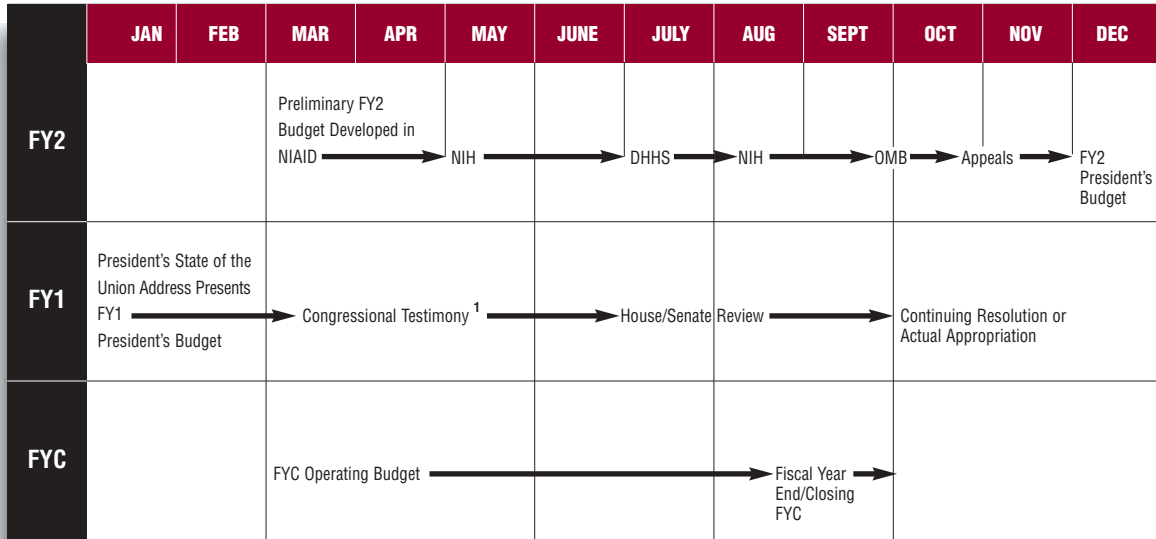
| | JAN | FEB | MAR | APR | MAY | JUNE | JULY | AUG | SEPT | OCT | NOV | DEC |
|---|---|---|---|---|---|---|---|---|---|---|---|---|
| FY2 | | | Preliminary FY2 Budget Developed in NIAID → | | NIH → | | DHHS → | NIH → | | OMB → Appeals → | | FY2 President's Budget |
| FY1 | President's State of the Union Address Presents FY1 President's Budget → | | Congressional Testimony $^{1}$ → | | | | House/Senate Review → | | | Continuing Resolution or Actual Appropriation | | |
| FYC | | | FYC Operating Budget → | | | | | Fiscal Year End/Closing FYC → | | | | |